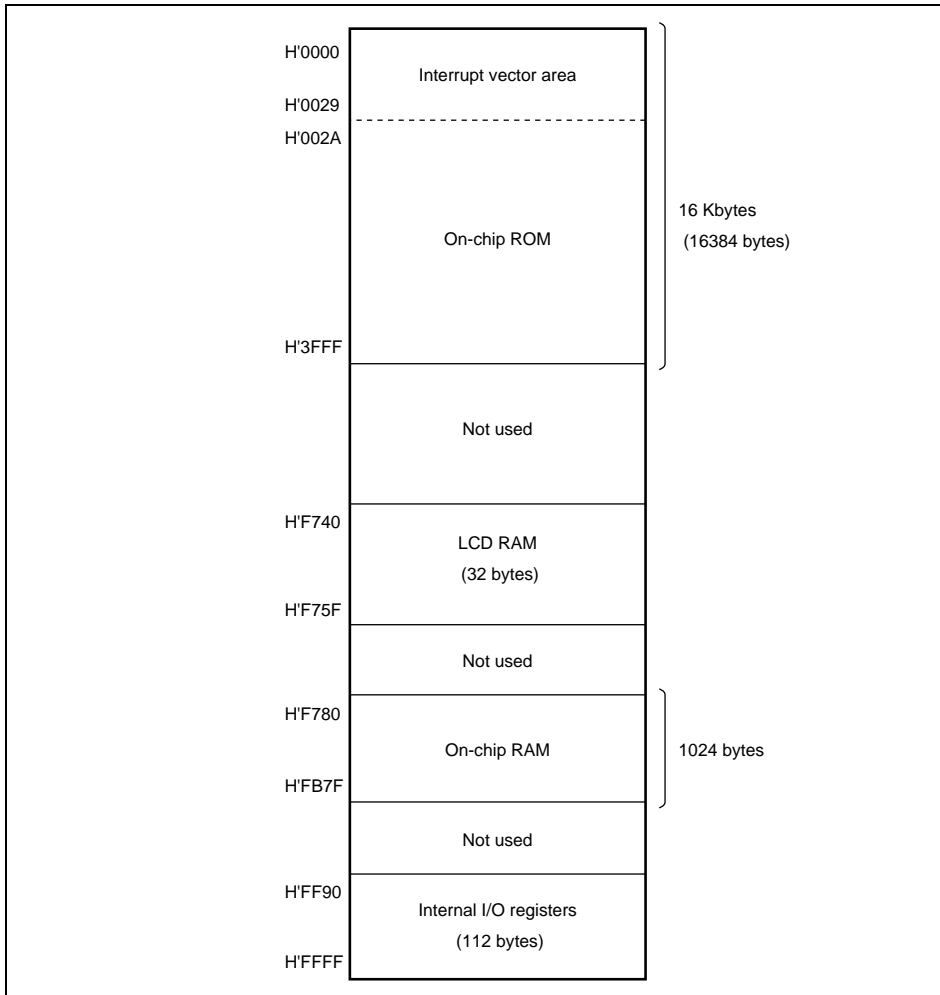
H'0000
Interrupt vector area
H'0029
H'002A
On-chip ROM
16 Kbytes
(16384 bytes)
H'3FFF
Not used
H'F740
LCD RAM
(32 bytes)
H'F75F
Not used
H'F780
On-chip RAM
1024 bytes
H'FB7F
Not used
H'FF90
Internal I/O registers
(112 bytes)
H'FFFF